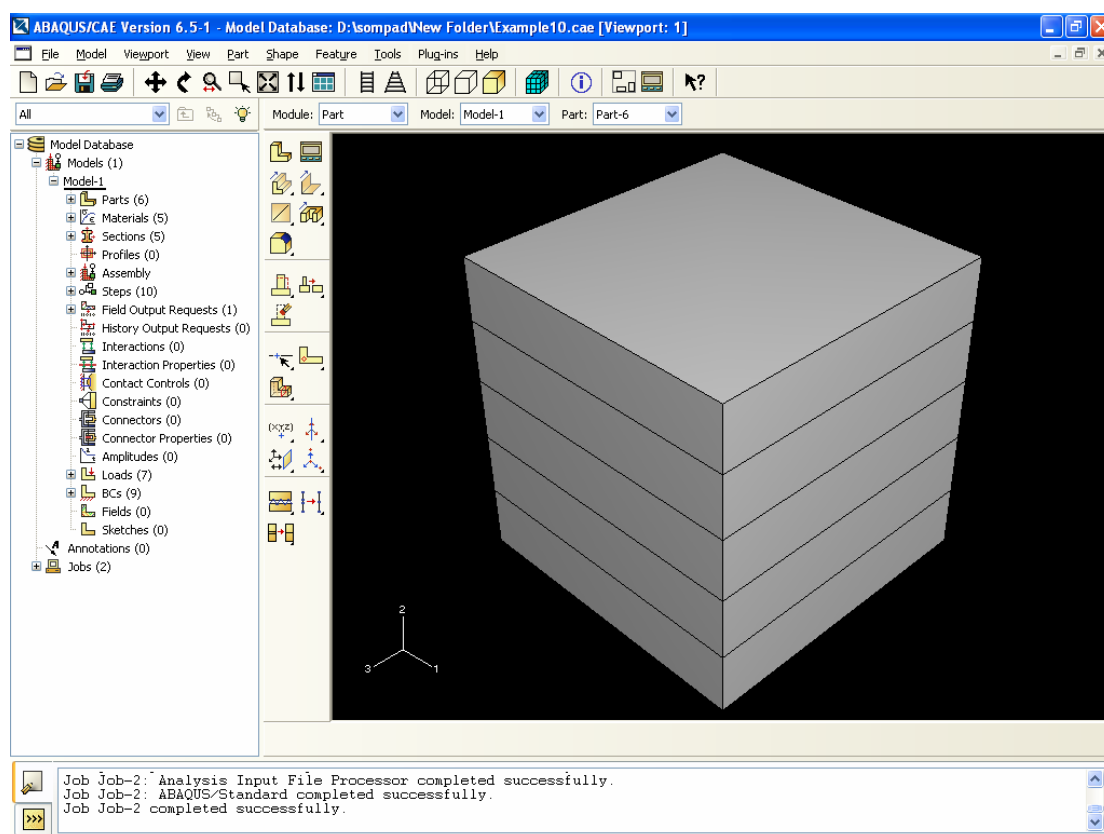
ABAQUS/CAE Version 6.5-1 - Model Database: D:\sompad\New Folder\Example10.cae [Viewport: 1]

File Model Viewport View Part Shape Feature Tools Plug-ins Help

All

Module: Part Model: Model-1 Part: Part-6

Model Database
Models (1)
Model-1
Parts (6)
Materials (5)
Sections (5)
Profiles (0)
Assembly
Steps (10)
Field Output Requests (1)
History Output Requests (0)
Interactions (0)
Interaction Properties (0)
Contact Controls (0)
Constraints (0)
Connectors (0)
Connector Properties (0)
Amplitudes (0)
Loads (7)
BCs (9)
Fields (0)
Sketches (0)
Annotations (0)
Jobs (2)

(X,Y,Z)

2
3 1

Job Job-2: Analysis Input File Processor completed successfully.
Job Job-2: ABAQUS/Standard completed successfully.
Job Job-2 completed successfully.